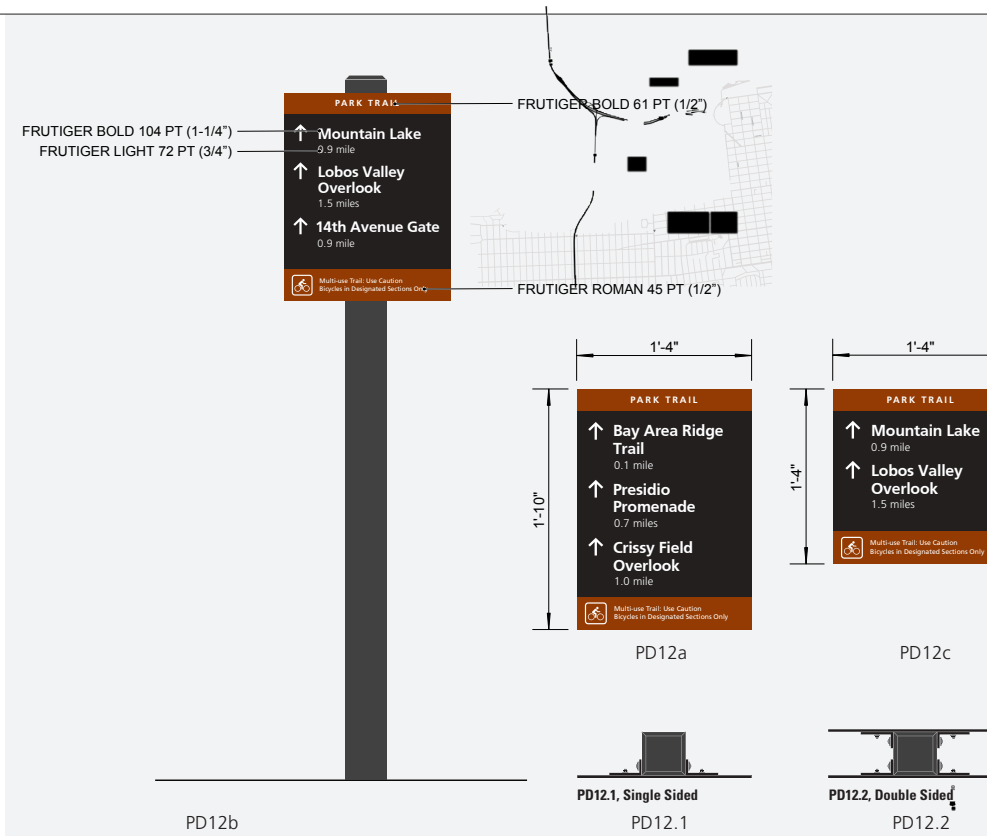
PARK TRAIL

FRUTIGER BOLD 61 PT (1/2")

FRUTIGER BOLD 104 PT (1-1/4")

FRUTIGER LIGHT 72 PT (3/4")

↑ Mountain Lake
0.9 mile

↑ Lobos Valley Overlook
1.5 miles

↑ 14th Avenue Gate
0.9 mile

Multi-use Trail: Use Caution
Bicycles in Designated Sections Only

FRUTIGER ROMAN 45 PT (1/2")

1'-4"

1'-10"

PARK TRAIL

↑ Bay Area Ridge Trail
0.1 mile

↑ Presidio Promenade
0.7 miles

↑ Crissy Field Overlook
1.0 mile

Multi-use Trail: Use Caution
Bicycles in Designated Sections Only

PD12a

1'-4"

1'-4"

PARK TRAIL

↑ Mountain Lake
0.9 mile

↑ Lobos Valley Overlook
1.5 miles

Multi-use Trail: Use Caution
Bicycles in Designated Sections Only

PD12c

PD12.1, Single Sided

PD12.2, Double Sided

PD12b

PD12.1

PD12.2